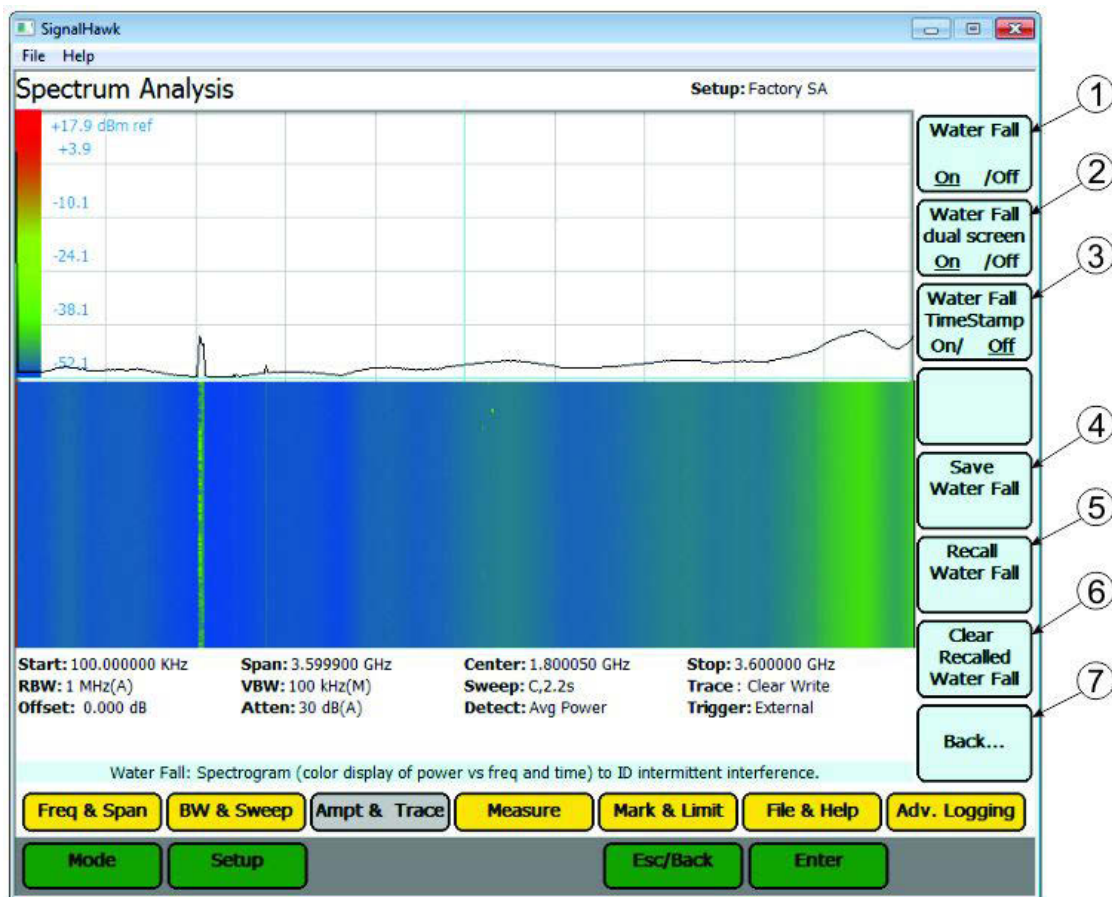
SignalHawk

File Help

Spectrum Analysis

Setup: Factory SA

+17.9 dBm ref
+3.9
-10.1
-24.1
-38.1
-52.1

Water Fall
On /Off

Water Fall dual screen
On /Off

Water Fall TimeStamp
On/ Off

Save Water Fall

Recall Water Fall

Clear Recalled Water Fall

Back...

1
2
3
4
5
6
7

Start: 100.000000 KHz
RBW: 1 MHz(A)
Offset: 0.000 dB

Span: 3.599900 GHz
VBW: 100 kHz(M)
Atten: 30 dB(A)

Center: 1.800050 GHz
Sweep: C,2.2s
Detect: Avg Power

Stop: 3.600000 GHz
Trace : Clear Write
Trigger: External

Water Fall: Spectrogram (color display of power vs freq and time) to ID intermittent interference.

Freq & Span | BW & Sweep | Ampt & Trace | Measure | Mark & Limit | File & Help | Adv. Logging

Mode | Setup | Esc/Back | Enter